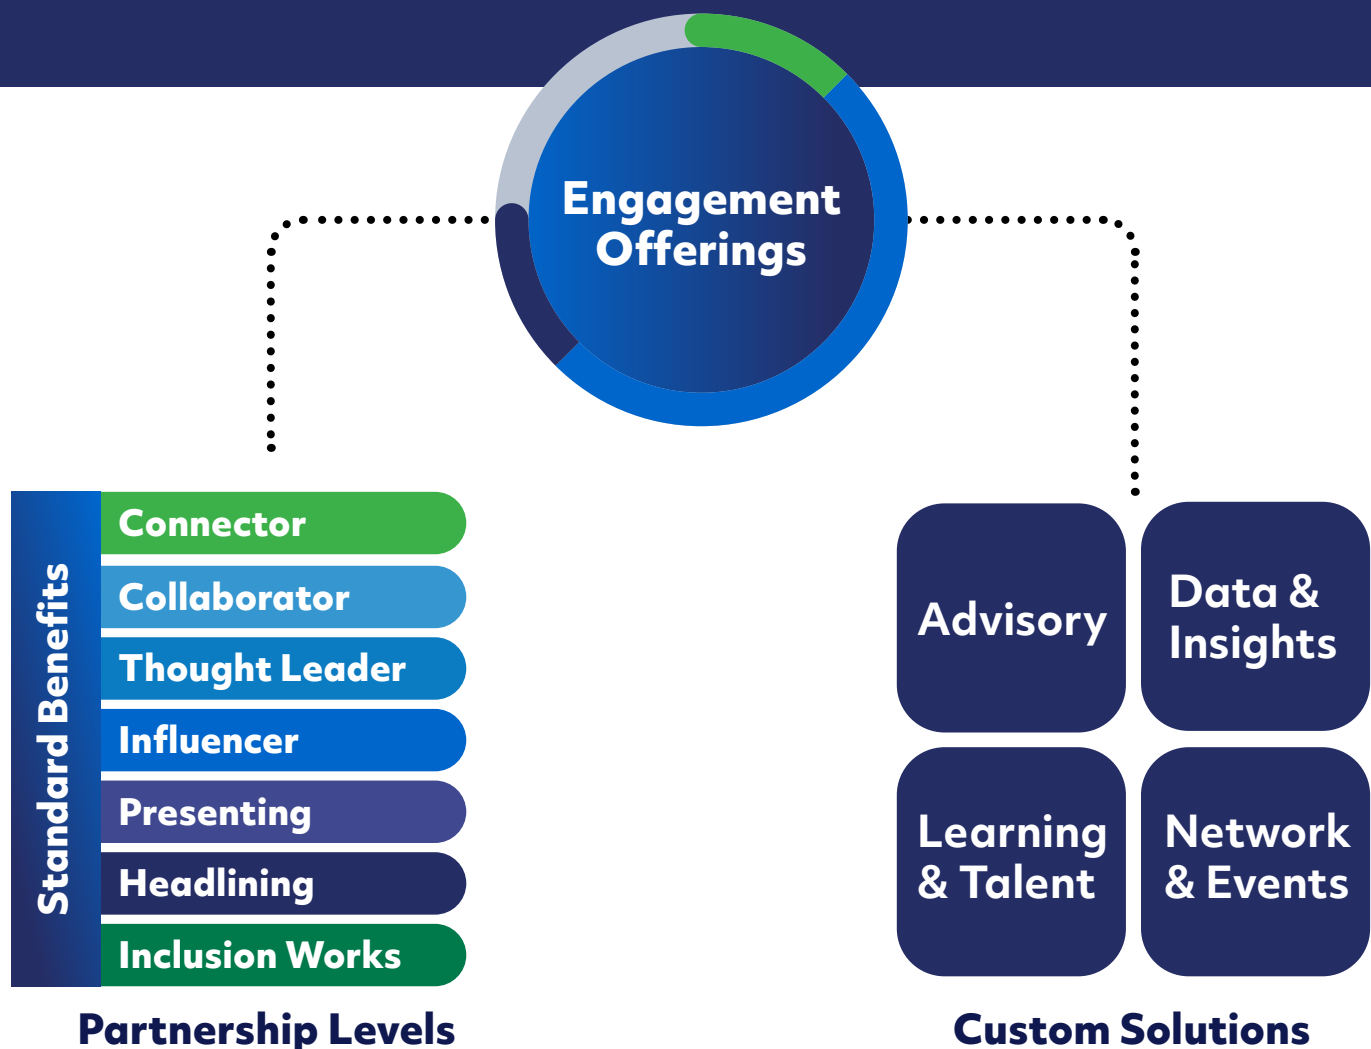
Engagement Offerings

Standard Benefits

Connector

Collaborator

Thought Leader

Influencer

Presenting

Headlining

Inclusion Works

Partnership Levels

Advisory

Data & Insights

Learning & Talent

Network & Events

Custom Solutions